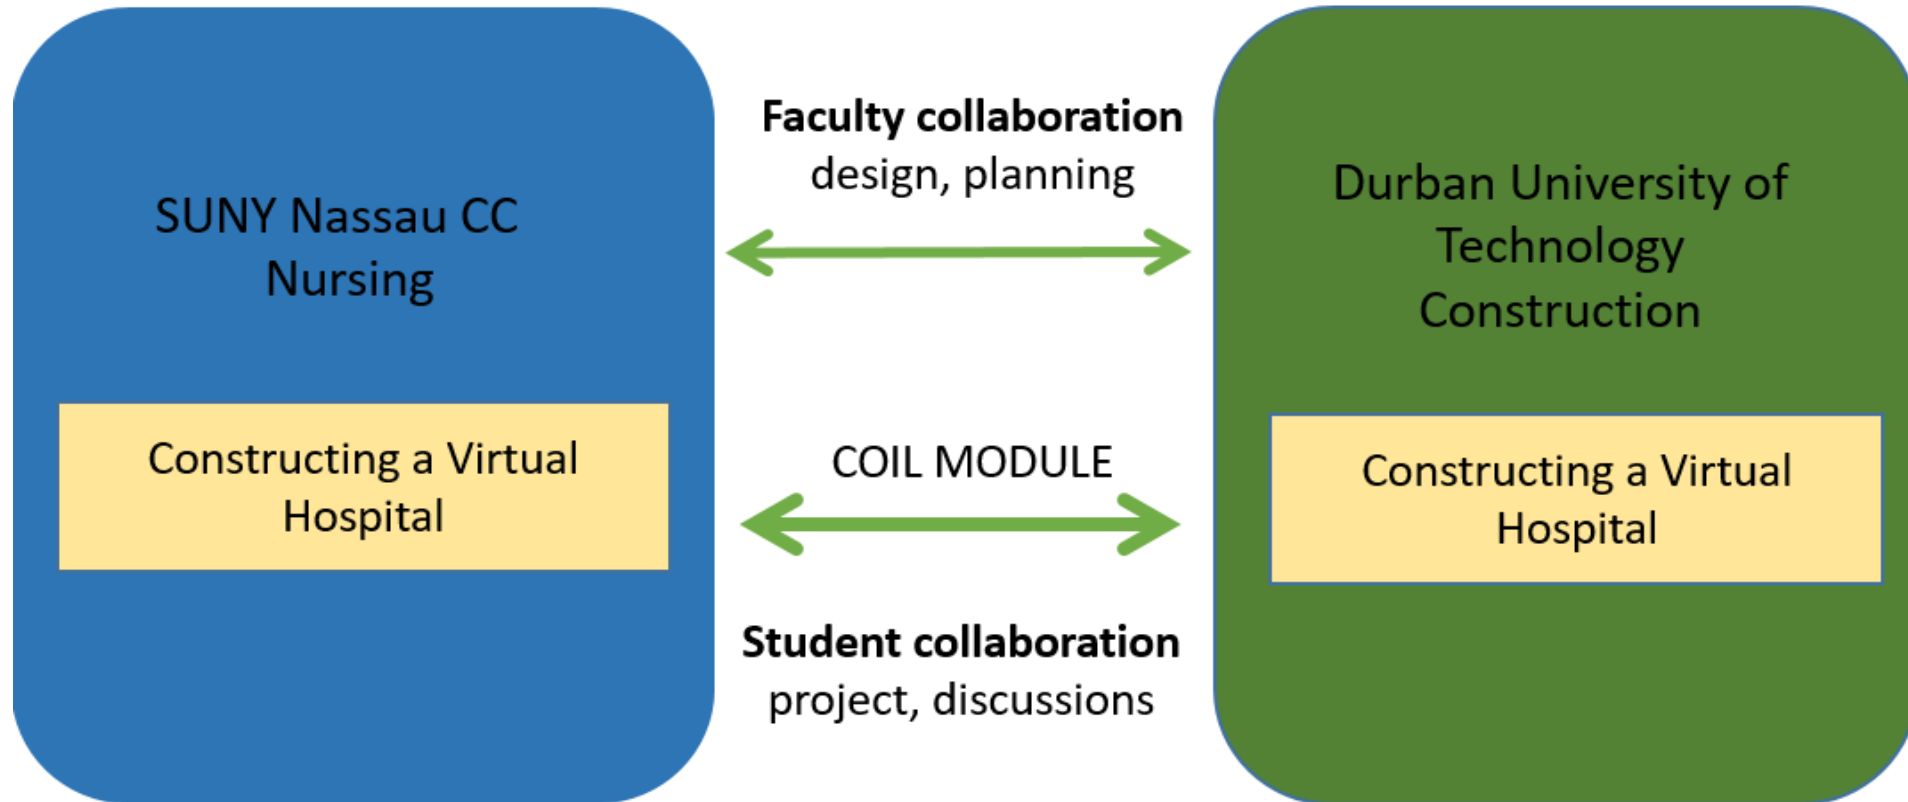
SUNY Nassau CC
Nursing

Constructing a Virtual Hospital

Faculty collaboration
design, planning

COIL MODULE

Student collaboration
project, discussions

Durban University of Technology
Construction

Constructing a Virtual Hospital